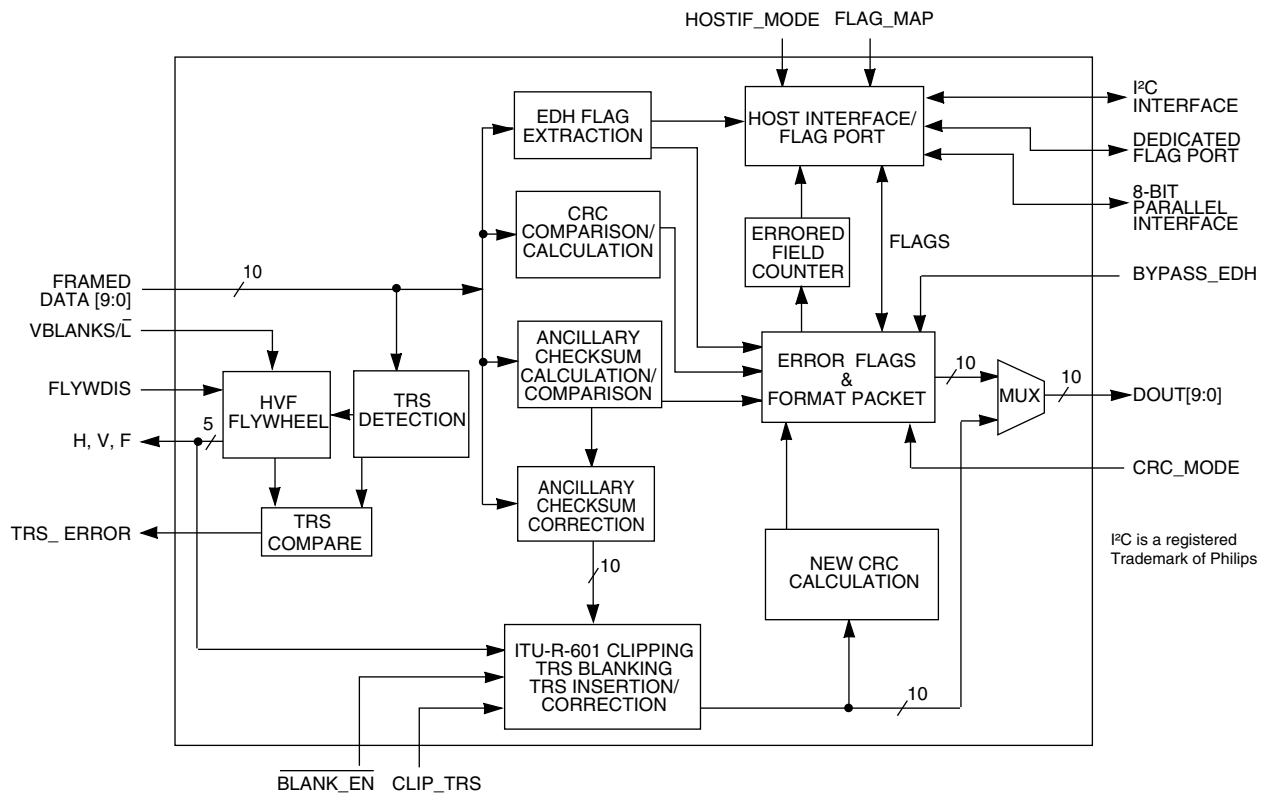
HOSTIF_MODE FLAG_MAP

EDH FLAG EXTRACTION

HOST INTERFACE/ FLAG PORT

I²C INTERFACE

DEDICATED FLAG PORT

8-BIT PARALLEL INTERFACE

CRC COMPARISON/ CALCULATION

ERRORED FIELD COUNTER

FLAGS

FRAMED DATA [9:0]

10

BYPASS_EDH

VBLANKS/$\overline{L}$

ANCILLARY CHECKSUM CALCULATION/ COMPARISON

ERROR FLAGS & FORMAT PACKET

10

MUX

10

DOUT[9:0]

FLYWDIS

HVF FLYWHEEL

TRS DETECTION

5

H, V, F

CRC_MODE

ANCILLARY CHECKSUM CORRECTION

TRS_ ERROR

TRS COMPARE

I²C is a registered Trademark of Philips

10

NEW CRC CALCULATION

ITU-R-601 CLIPPING TRS BLANKING TRS INSERTION/ CORRECTION

10

$\overline{BLANK\_EN}$ CLIP_TRS